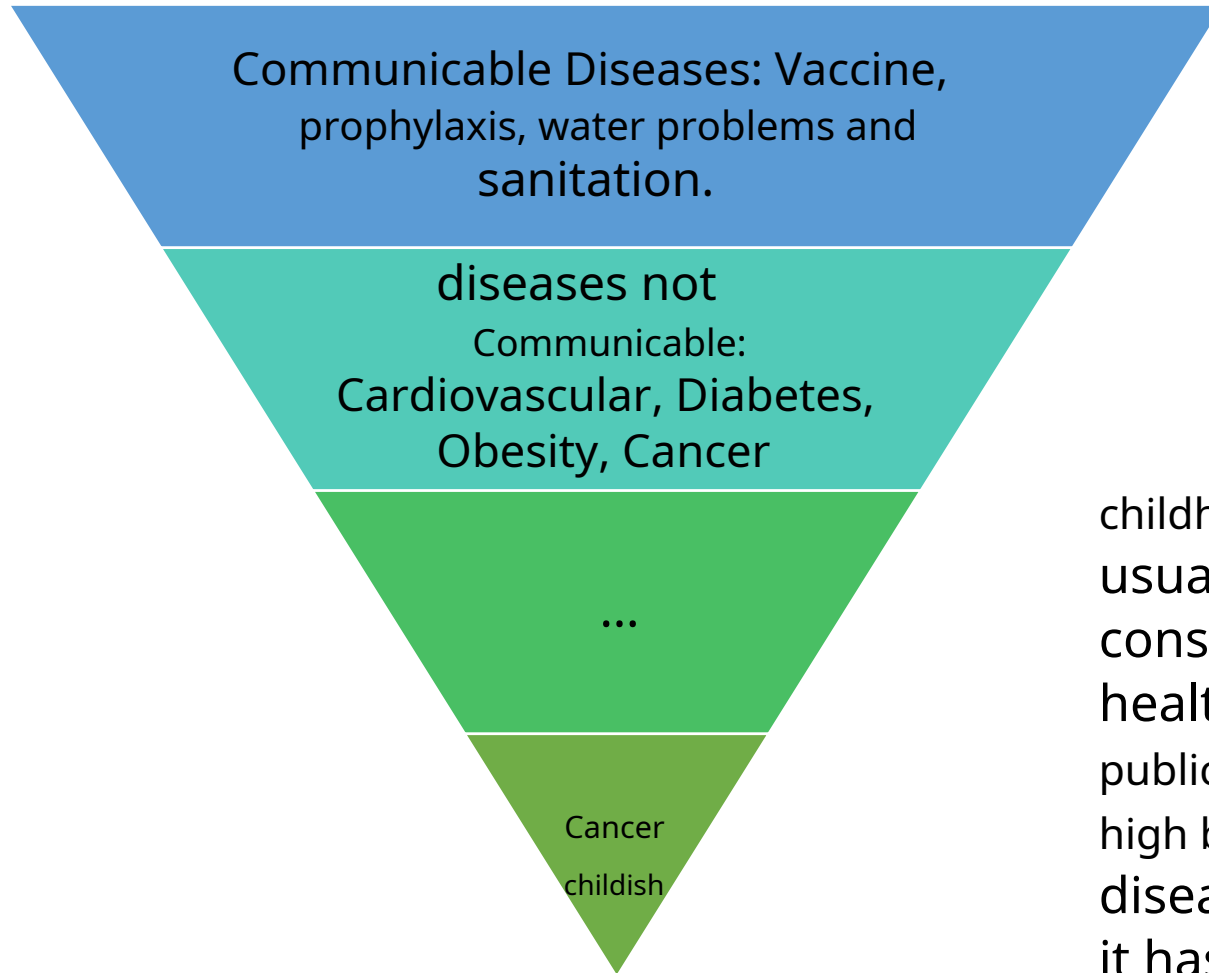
Communicable Diseases: Vaccine, prophylaxis, water problems and sanitation.

diseases not Communicable: Cardiovascular, Diabetes, Obesity, Cancer

...

Cancer childish

childh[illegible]
usua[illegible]
cons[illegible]
healt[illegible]
publi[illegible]
high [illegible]
disea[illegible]
it has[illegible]